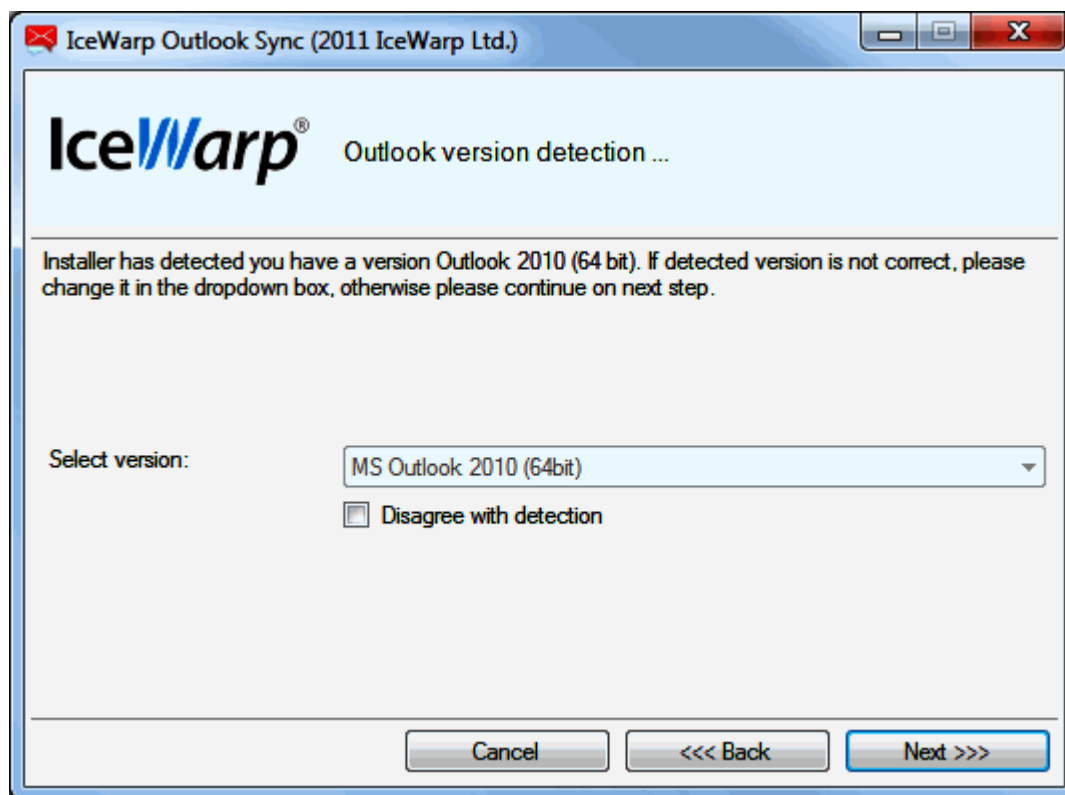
IceWarp Outlook Sync (2011 IceWarp Ltd.)

IceWarp®

Outlook version detection ...

Installer has detected you have a version Outlook 2010 (64 bit). If detected version is not correct, please change it in the dropdown box, otherwise please continue on next step.

Select version:

MS Outlook 2010 (64bit)

Disagree with detection

Cancel

<<< Back

Next >>>